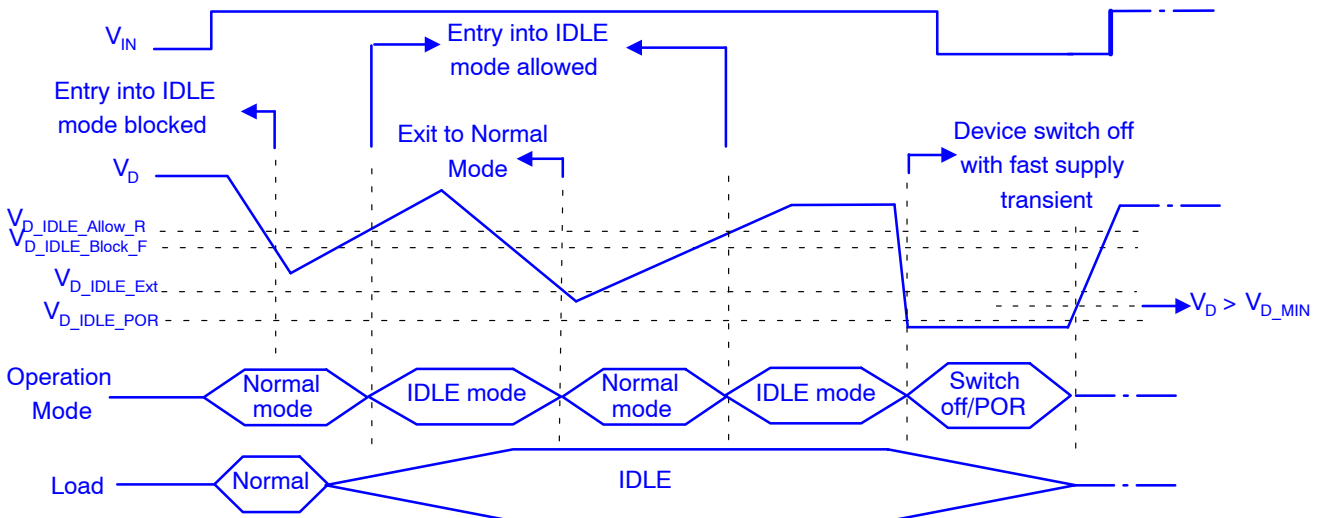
$V_{IN}$

Entry into IDLE mode allowed

Entry into IDLE mode blocked

Exit to Normal Mode

Device switch off with fast supply transient

$V_D$

$V_{D\_IDLE\_Allow\_R}$

$V_{D\_IDLE\_Block\_F}$

$V_{D\_IDLE\_Ext}$

$V_{D\_IDLE\_POR}$

$V_D > V_{D\_MIN}$

Operation Mode

Normal mode

IDLE mode

Normal mode

IDLE mode

Switch off/POR

Load

Normal

IDLE